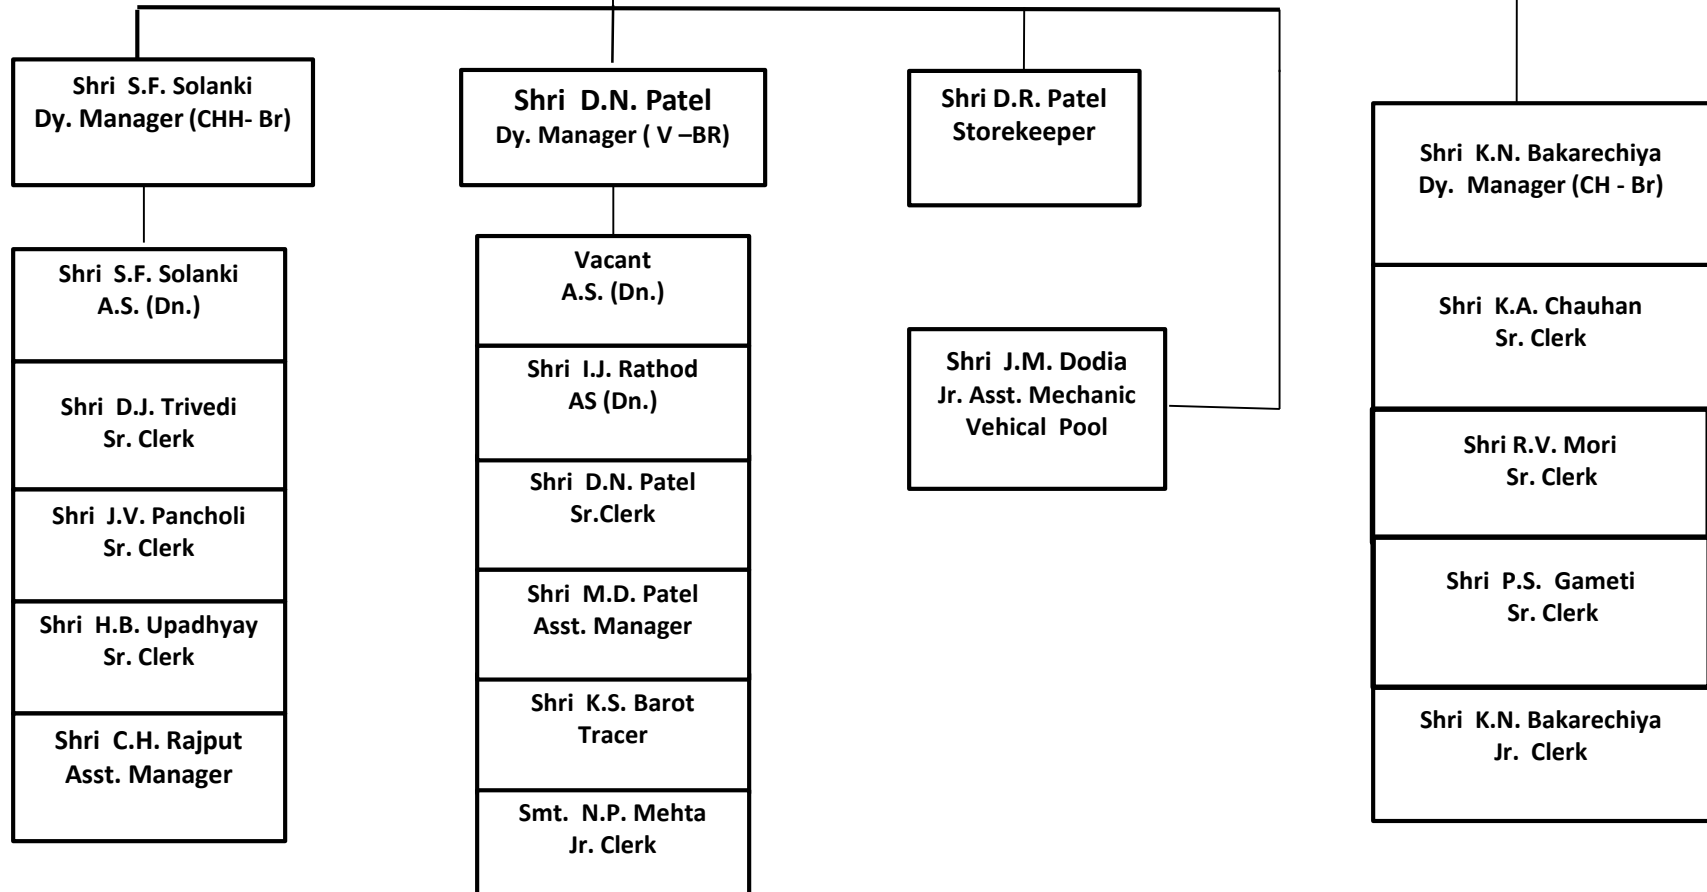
Shri S.F. Solanki
Dy. Manager (CHH- Br)

Shri S.F. Solanki
A.S. (Dn.)

Shri D.J. Trivedi
Sr. Clerk

Shri J.V. Pancholi
Sr. Clerk

Shri H.B. Upadhyay
Sr. Clerk

Shri C.H. Rajput
Asst. Manager

Shri D.N. Patel
Dy. Manager ( V –BR)

Vacant
A.S. (Dn.)

Shri I.J. Rathod
AS (Dn.)

Shri D.N. Patel
Sr.Clerk

Shri M.D. Patel
Asst. Manager

Shri K.S. Barot
Tracer

Smt. N.P. Mehta
Jr. Clerk

Shri D.R. Patel
Storekeeper

Shri J.M. Dodia
Jr. Asst. Mechanic
Vehical Pool

Shri K.N. Bakarechiya
Dy. Manager (CH - Br)

Shri K.A. Chauhan
Sr. Clerk

Shri R.V. Mori
Sr. Clerk

Shri P.S. Gameti
Sr. Clerk

Shri K.N. Bakarechiya
Jr. Clerk